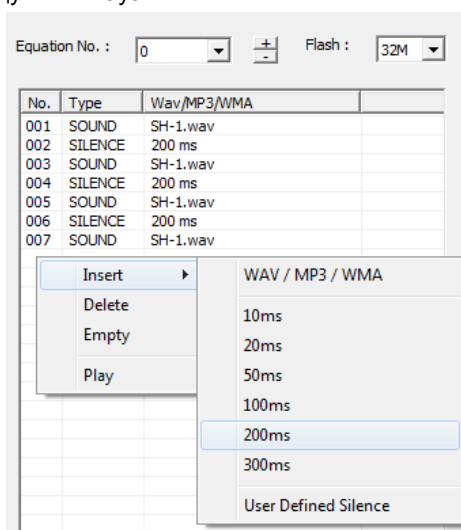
Equation No. : 0 + - Flash : 32M

| No. | Type | Wav/MP3/WMA |
|---|---|---|
| 001 | SOUND | SH-1.wav |
| 002 | SILENCE | 200 ms |
| 003 | SOUND | SH-1.wav |
| 004 | SILENCE | 200 ms |
| 005 | SOUND | SH-1.wav |
| 006 | SILENCE | 200 ms |
| 007 | SOUND | SH-1.wav |

Insert
Delete
Empty
Play

WAV / MP3 / WMA
10ms
20ms
50ms
100ms
200ms
300ms
User Defined Silence